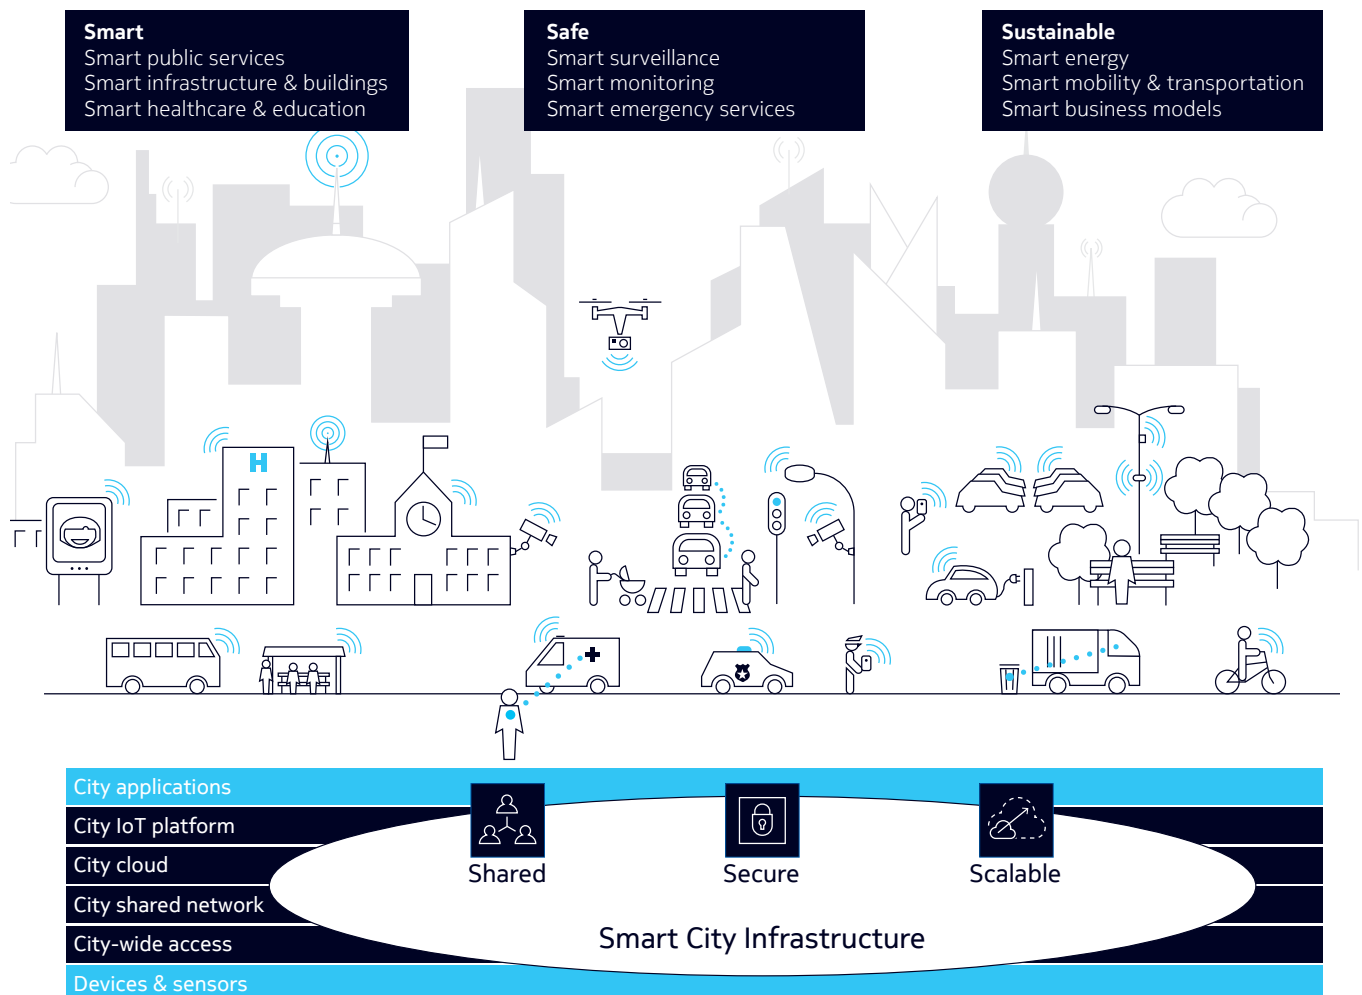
Smart
Smart public services
Smart infrastructure & buildings
Smart healthcare & education

Safe
Smart surveillance
Smart monitoring
Smart emergency services

Sustainable
Smart energy
Smart mobility & transportation
Smart business models

H

City applications
City IoT platform
City cloud
City shared network
City-wide access
Devices & sensors

Shared
Secure
Scalable

Smart City Infrastructure